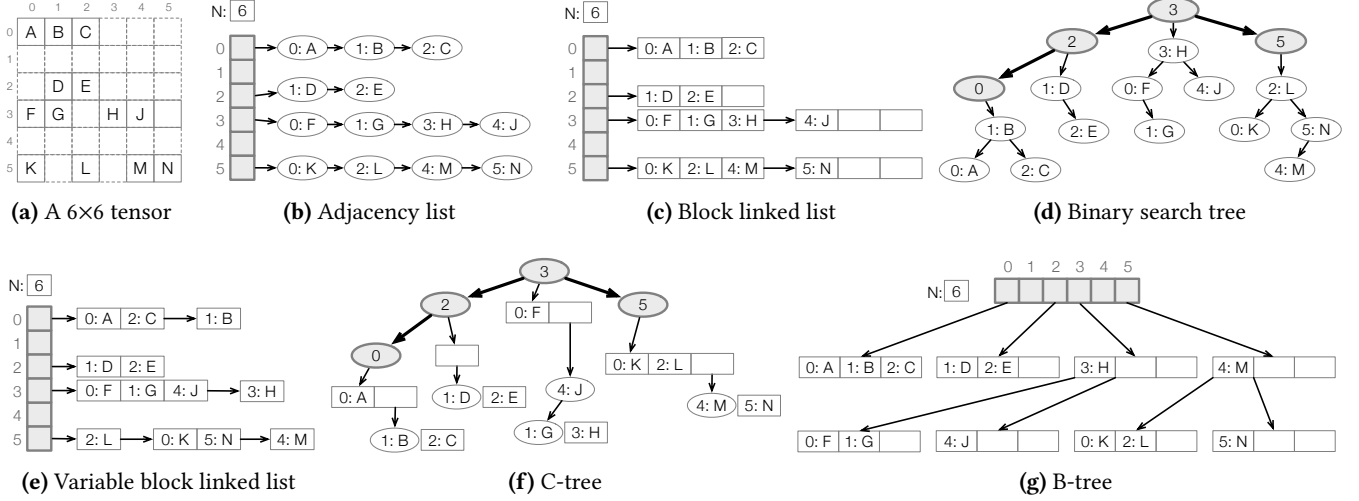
|   | 0 | 1 | 2 | 3 | 4 | 5 |
|---|---|---|---|---|---|---|
| 0 | A | B | C |   |   |   |
| 1 |   |   |   |   |   |   |
| 2 |   | D | E |   |   |   |
| 3 | F | G |   | H | J |   |
| 4 |   |   |   |   |   |   |
| 5 | K |   | L |   | M | N |

(a) A 6×6 tensor

N: 6
0 0: A 1: B 2: C
1
2 1: D 2: E
3 0: F 1: G 3: H 4: J
4
5 0: K 2: L 4: M 5: N

(b) Adjacency list

N: 6
0 0: A 1: B 2: C
1
2 1: D 2: E
3 0: F 1: G 3: H 4: J
4
5 0: K 2: L 4: M 5: N

(c) Block linked list

3
2 3: H 5
0 1: D 0: F 4: J 2: L
1: B 2: E 1: G 0: K 5: N
0: A 2: C 4: M

(d) Binary search tree

N: 6
0 0: A 2: C 1: B
1
2 1: D 2: E
3 0: F 1: G 4: J 3: H
4
5 2: L 0: K 5: N 4: M

(e) Variable block linked list

3
2 0: F 5
0 0: K 2: L
0: A 1: D 2: E 4: J 4: M 5: N
1: B 2: C 1: G 3: H

(f) C-tree

0 1 2 3 4 5
N: 6
0: A 1: B 2: C 1: D 2: E 3: H 4: M
0: F 1: G 4: J 0: K 2: L 5: N

(g) B-tree